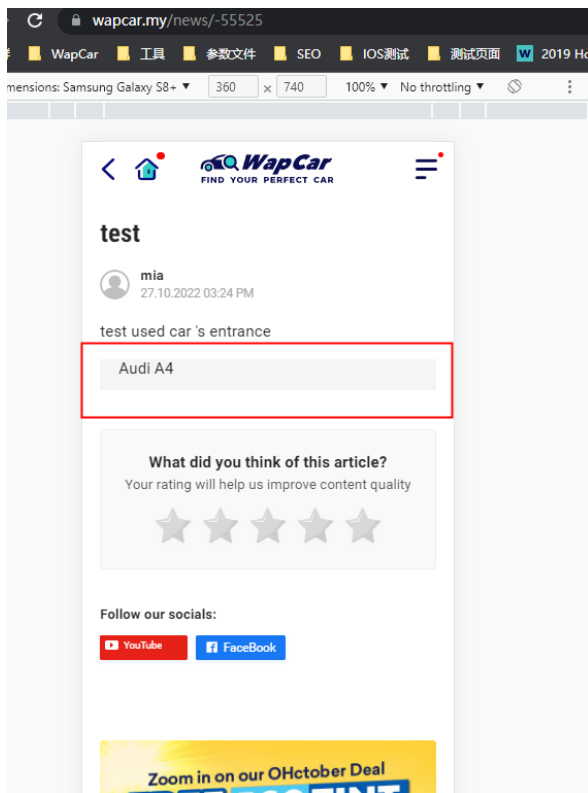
wapcar.my/news/-55525

WapCar 工具 参数文件 SEO IOS测试 测试页面 2019 Ho

mensions: Samsung Galaxy S8+ ▼ 360 × 740 100% ▼ No throttling ▼

WapCar
FIND YOUR PERFECT CAR

test

mia
27.10.2022 03:24 PM

test used car 's entrance

Audi A4

What did you think of this article?
Your rating will help us improve content quality

Follow our socials:

YouTube FaceBook

Zoom in on our OHctober Deal
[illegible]